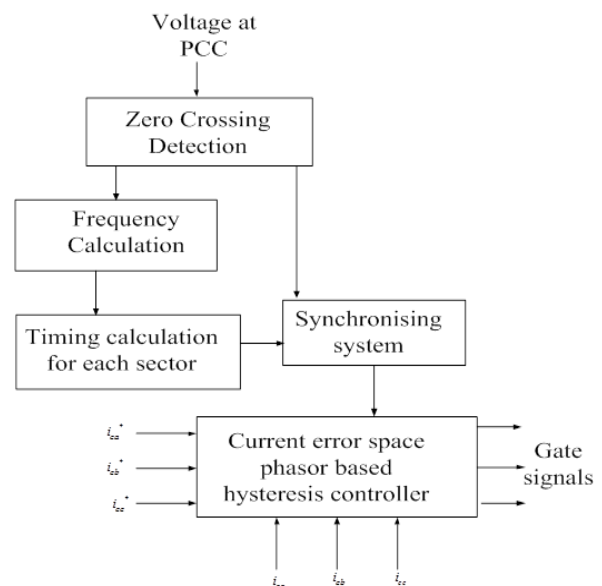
Voltage at PCC

Zero Crossing Detection

Frequency Calculation

Timing calculation for each sector

Synchronising system

$i_{ca}^*$

$i_{cb}^*$

$i_{cc}^*$

Current error space phasor based hysteresis controller

Gate signals

$i_{ca}$ $i_{cb}$ $i_{cc}$